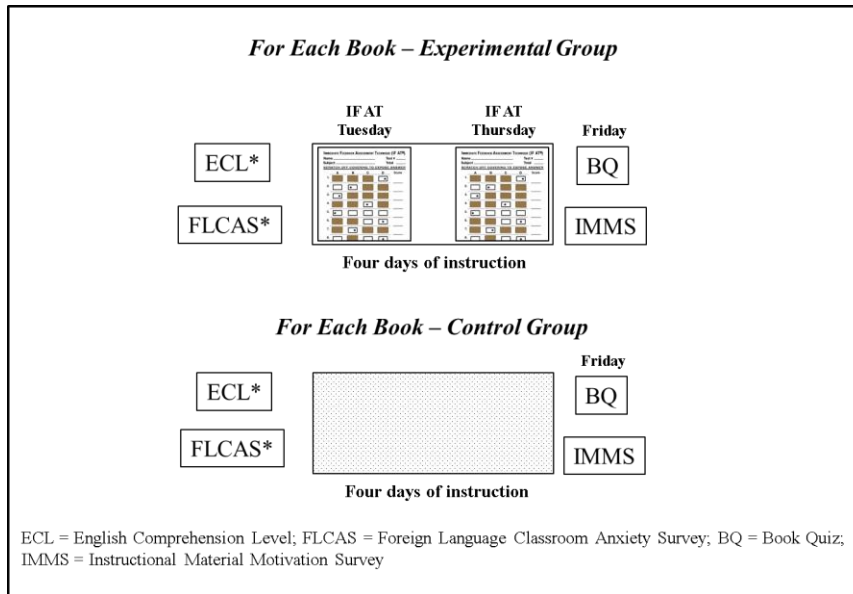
For Each Book – Experimental Group

IF AT Tuesday

IF AT Thursday

Friday

ECL*

FLCAS*

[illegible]

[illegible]

BQ

IMMS

Four days of instruction

For Each Book – Control Group

Friday

ECL*

FLCAS*

BQ

IMMS

Four days of instruction

ECL = English Comprehension Level; FLCAS = Foreign Language Classroom Anxiety Survey; BQ = Book Quiz; IMMS = Instructional Material Motivation Survey